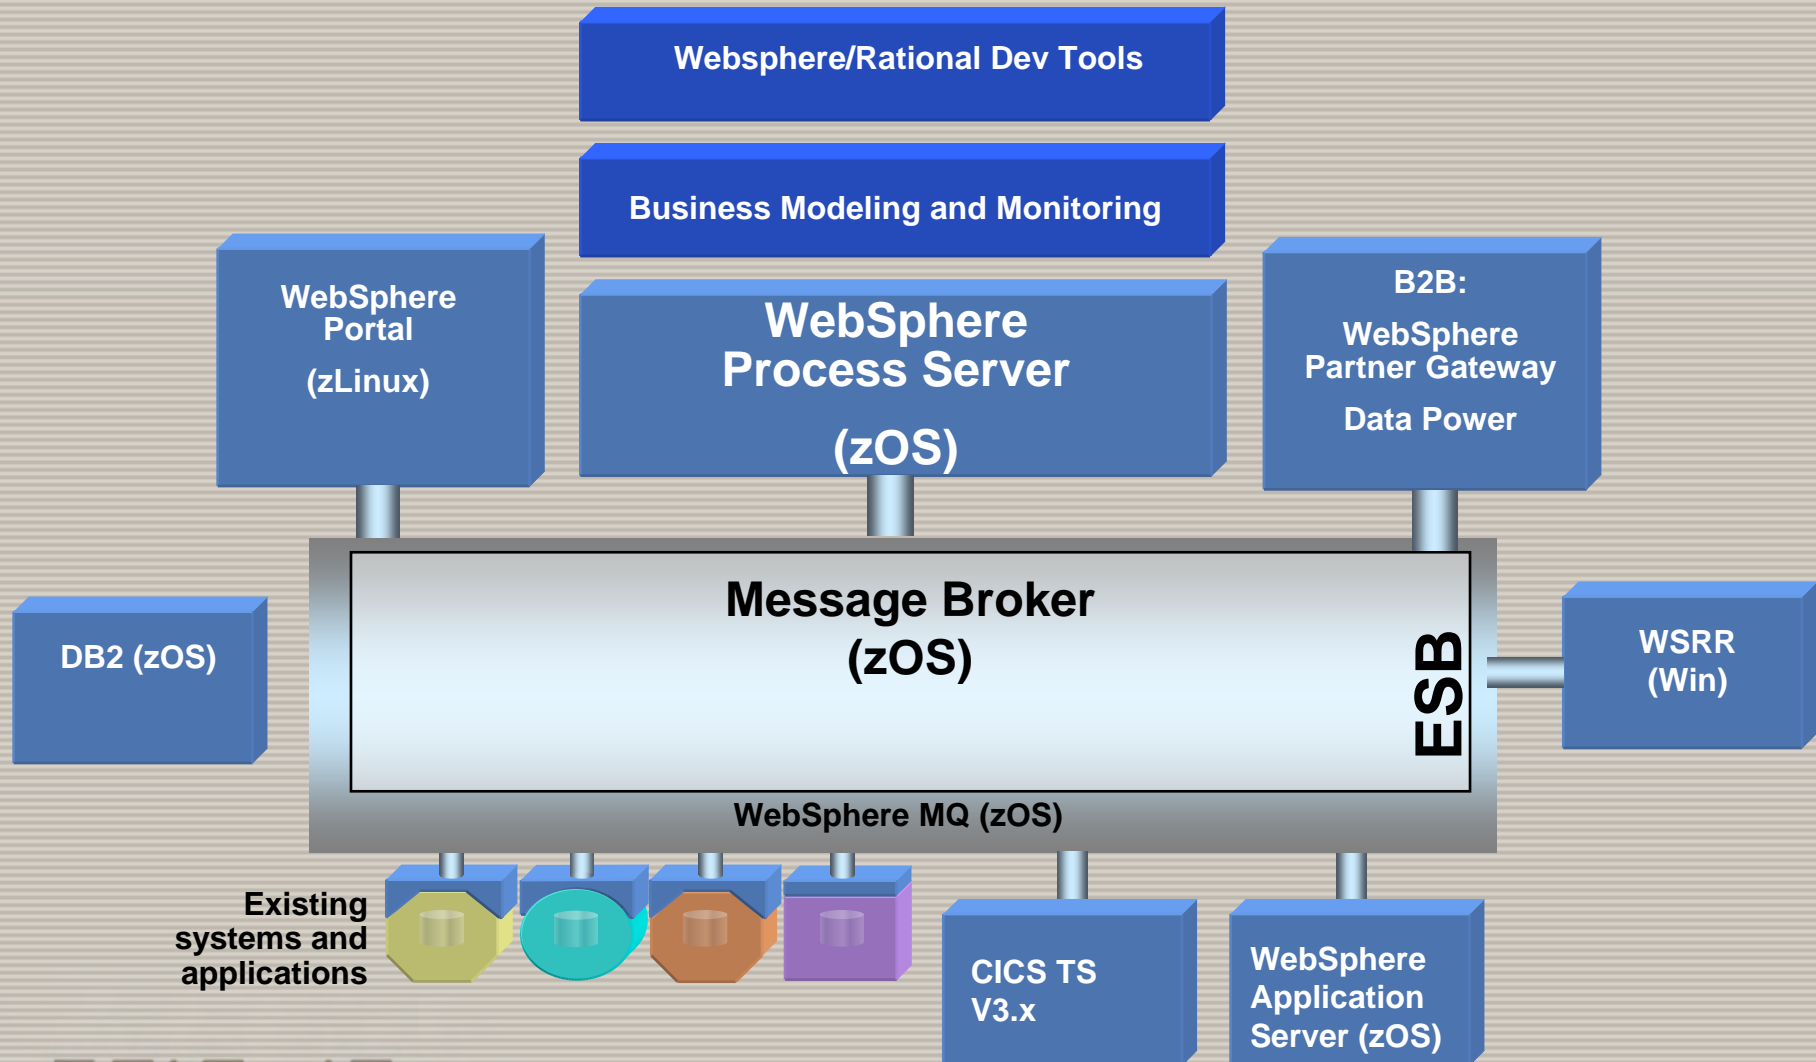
Websphere/Rational Dev Tools

Business Modeling and Monitoring

WebSphere Portal

(zLinux)

WebSphere Process Server

(zOS)

B2B:

WebSphere Partner Gateway

Data Power

DB2 (zOS)

Message Broker (zOS)

ESB

WSRR (Win)

WebSphere MQ (zOS)

Existing systems and applications

CICS TS V3.x

WebSphere Application Server (zOS)